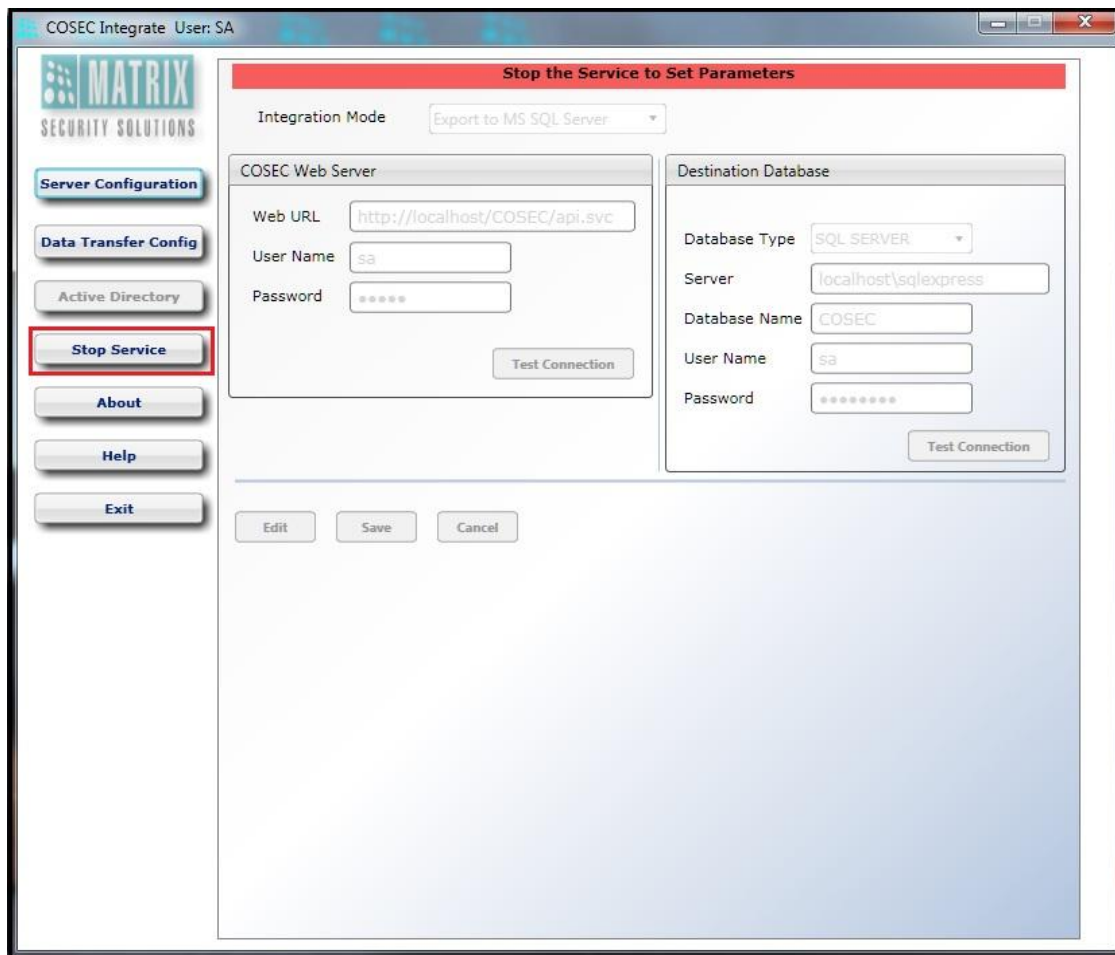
COSEC Integrate User: SA

MATRIX
SECURITY SOLUTIONS

Server Configuration
Data Transfer Config
Active Directory
Stop Service
About
Help
Exit

Stop the Service to Set Parameters

Integration Mode Export to MS SQL Server

COSEC Web Server

Web URL http://localhost/COSEC/api.svc
User Name sa
Password •••••

Test Connection

Destination Database

Database Type SQL SERVER
Server localhost\sqlexpress
Database Name COSEC
User Name sa
Password ••••••••

Test Connection

Edit Save Cancel